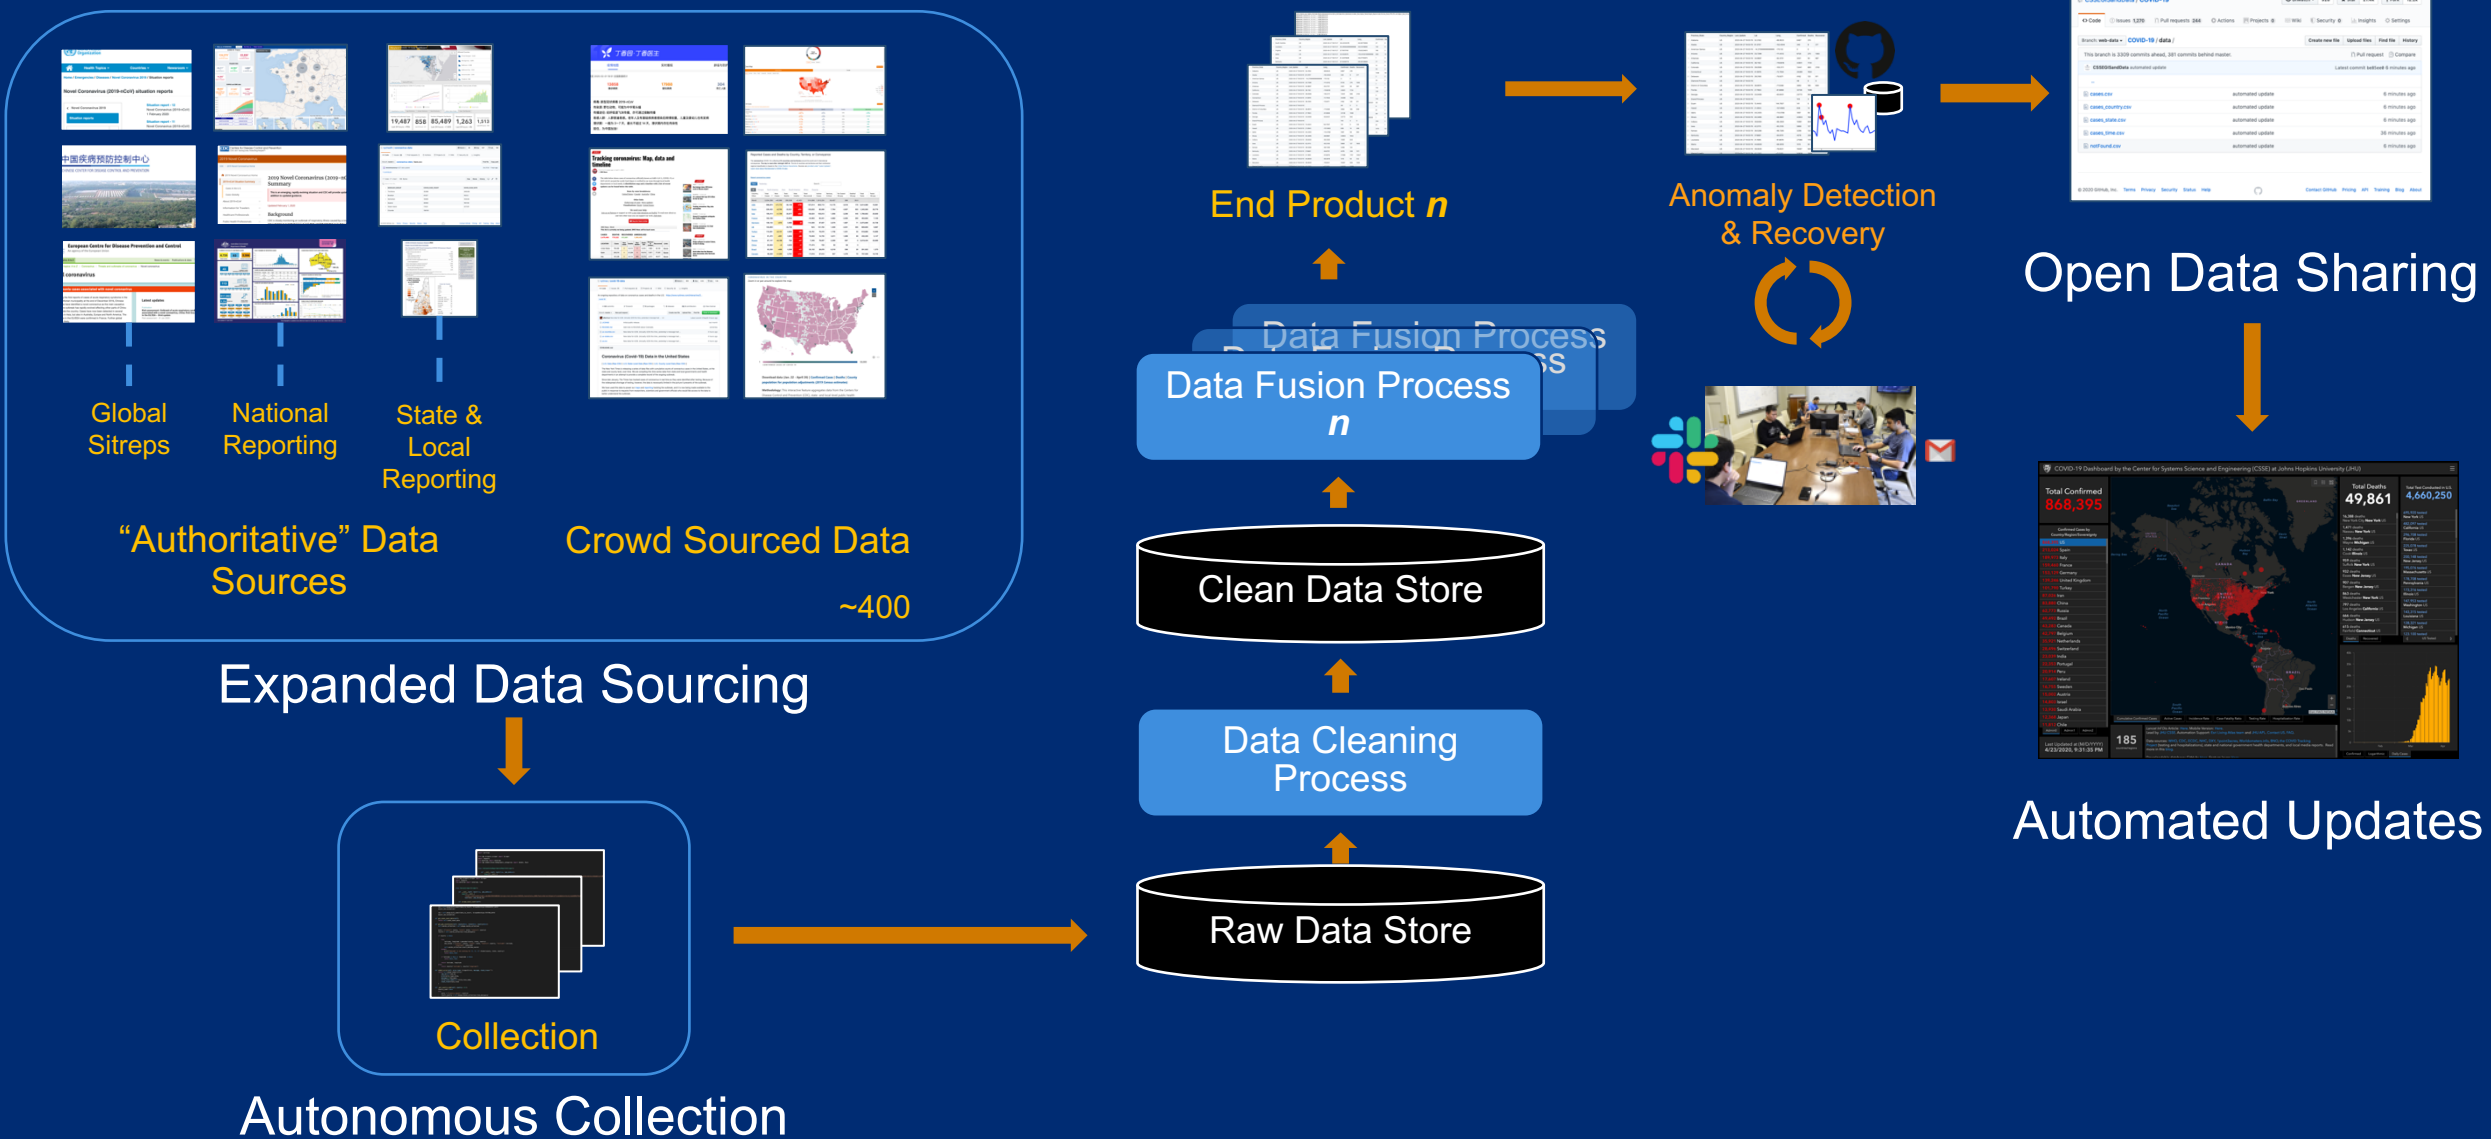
Global Sitreps

National Reporting

State & Local Reporting

“Authoritative” Data Sources

Crowd Sourced Data

~400

Expanded Data Sourcing

Collection

Autonomous Collection

End Product *n*

Data Fusion Process

Data Fusion Process *n*

Clean Data Store

Data Cleaning Process

Raw Data Store

Anomaly Detection & Recovery

Open Data Sharing

Total Confirmed 868,395

Total Deaths 49,861

4,660,250

185

Automated Updates